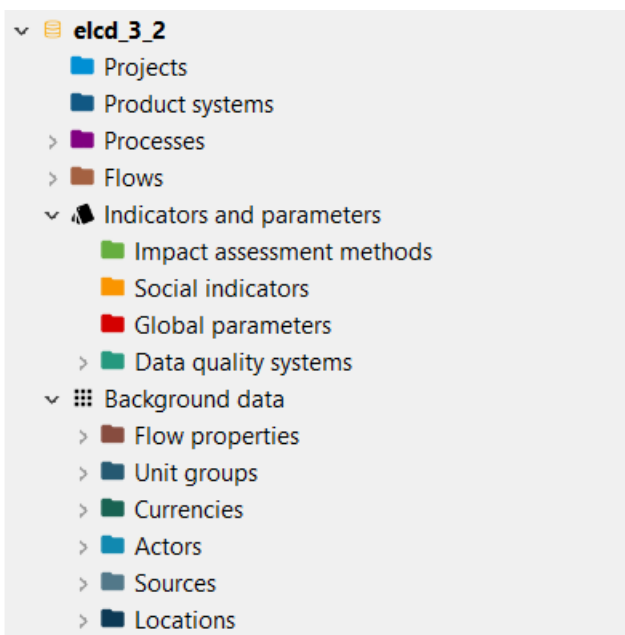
elcd_3_2
Projects
Product systems
Processes
Flows
Indicators and parameters
Impact assessment methods
Social indicators
Global parameters
Data quality systems
Background data
Flow properties
Unit groups
Currencies
Actors
Sources
Locations